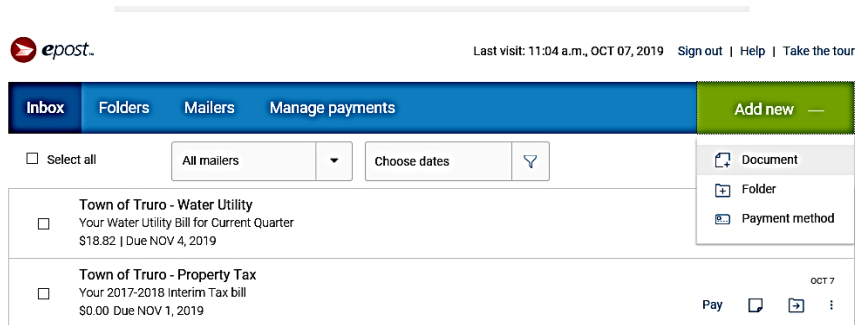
epost™

Last visit: 11:04 a.m., OCT 07, 2019 Sign out | Help | Take the tour

Inbox Folders Mailers Manage payments Add new —

Select all All mailers Choose dates

Document
Folder
Payment method

Town of Truro - Water Utility
Your Water Utility Bill for Current Quarter
$18.82 | Due NOV 4, 2019

Town of Truro - Property Tax
Your 2017-2018 Interim Tax bill
$0.00 Due NOV 1, 2019

OCT 7
Pay